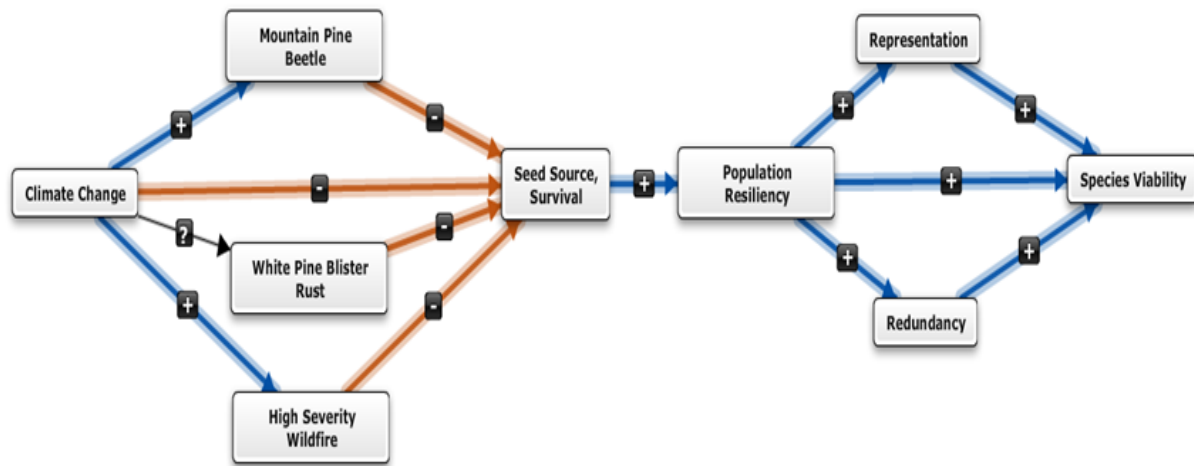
Mountain Pine Beetle

Climate Change

+

-

-

?

White Pine Blister Rust

-

+

-

High Severity Wildfire

Seed Source, Survival

+

Population Resiliency

Representation

+

+

+

Species Viability

+

+

Redundancy